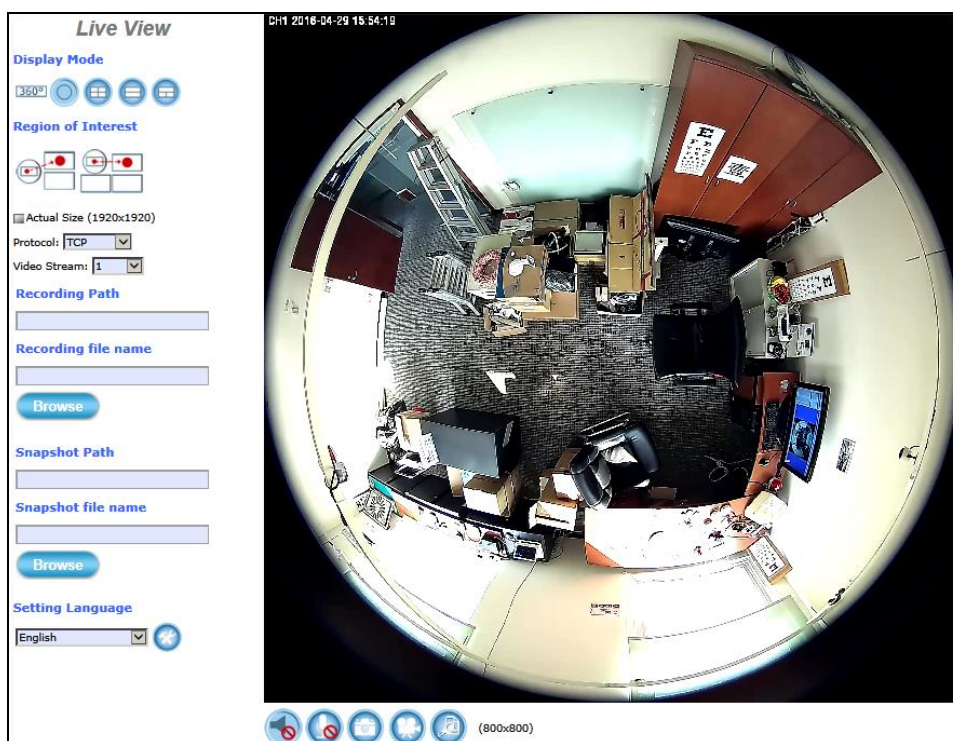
Live View

Display Mode

360°

Region of Interest

Actual Size (1920x1920)

Protocol: TCP

Video Stream: 1

Recording Path

Recording file name

Browse

Snapshot Path

Snapshot file name

Browse

Setting Language

English

CH1 2016-04-29 15:54:19

(800x800)